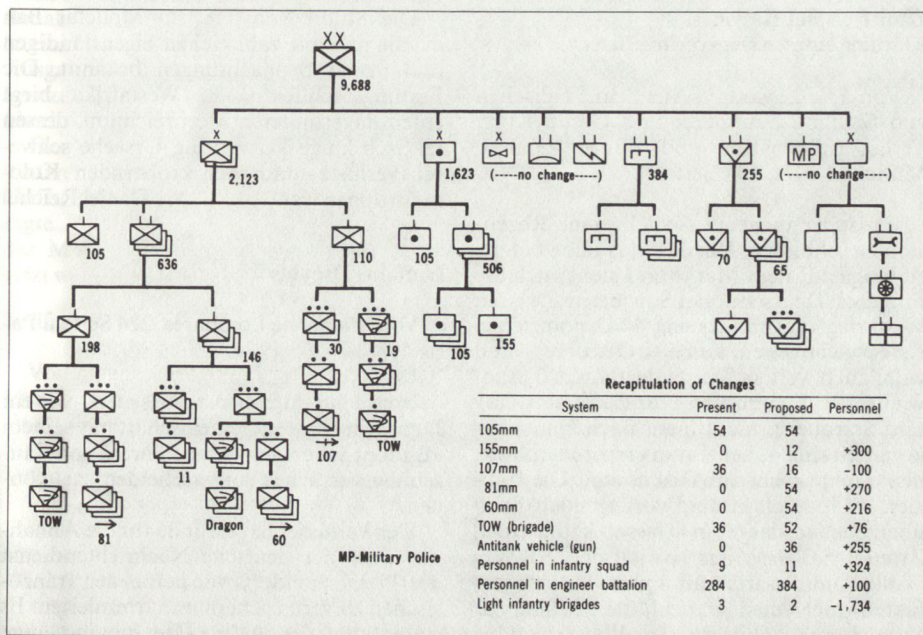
XX
9,688
X
2,123
X
1,623
X
(-----no change-----)
384
255
MP
X
(-----no change-----)
105
636
110
105
506
70
65
198
146
30
19
105
155
TOW
107
TOW
11
TOW
81
Dragon
60

MP-Military Police

Recapitulation of Changes

| System | Present | Proposed | Personnel |
|---|---|---|---|
| 105mm | 54 | 54 | |
| 155mm | 0 | 12 | +300 |
| 107mm | 36 | 16 | -100 |
| 81mm | 0 | 54 | +270 |
| 60mm | 0 | 54 | +216 |
| TOW (brigade) | 36 | 52 | +76 |
| Antitank vehicle (gun) | 0 | 36 | +255 |
| Personnel in infantry squad | 9 | 11 | +324 |
| Personnel in engineer battalion | 284 | 384 | +100 |
| Light infantry brigades | 3 | 2 | -1,734 |